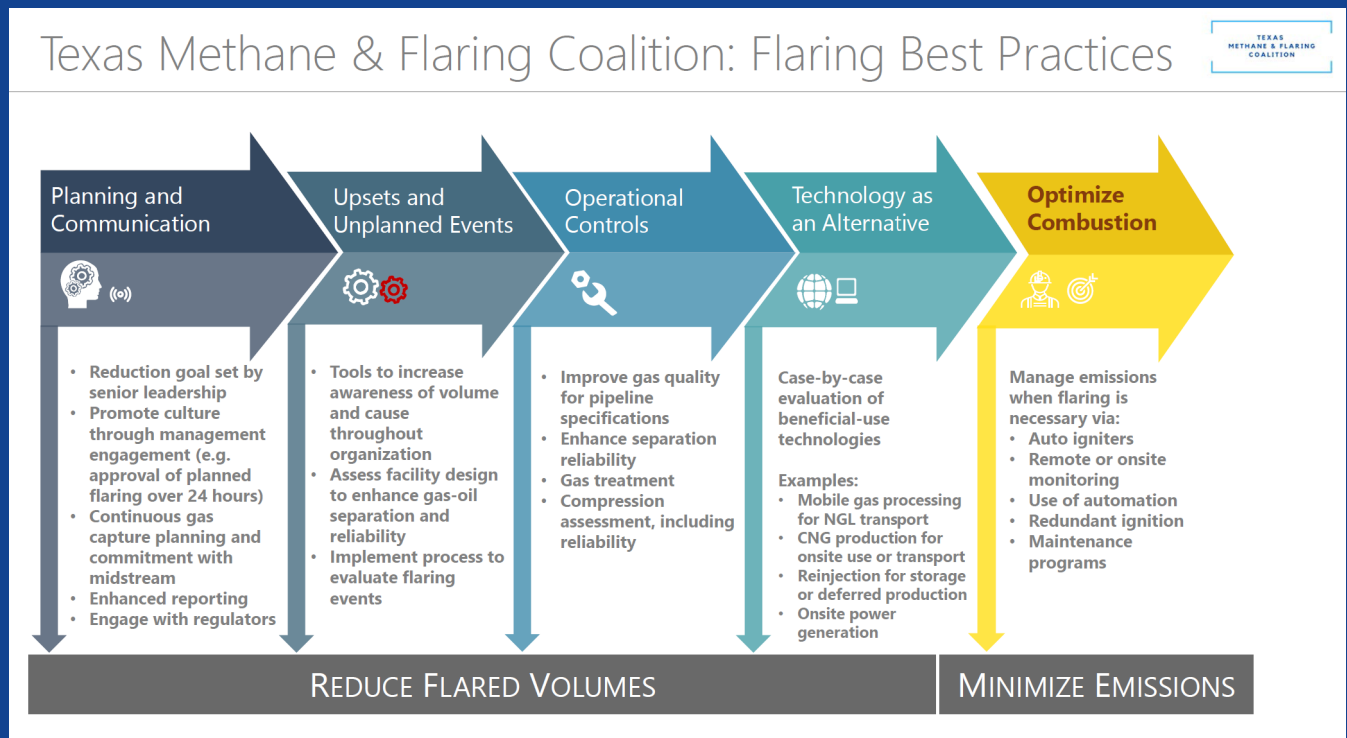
Texas Methane & Flaring Coalition: Flaring Best Practices

TEXAS METHANE & FLARING COALITION

Planning and Communication

Upsets and Unplanned Events

Operational Controls

Technology as an Alternative

Optimize Combustion

- Reduction goal set by senior leadership
- Promote culture through management engagement (e.g. approval of planned flaring over 24 hours)
- Continuous gas capture planning and commitment with midstream
- Enhanced reporting
- Engage with regulators

- Tools to increase awareness of volume and cause throughout organization
- Assess facility design to enhance gas-oil separation and reliability
- Implement process to evaluate flaring events

- Improve gas quality for pipeline specifications
- Enhance separation reliability
- Gas treatment
- Compression assessment, including reliability

Case-by-case evaluation of beneficial-use technologies

Examples:
- Mobile gas processing for NGL transport
- CNG production for onsite use or transport
- Reinjection for storage or deferred production
- Onsite power generation

Manage emissions when flaring is necessary via:
- Auto igniters
- Remote or onsite monitoring
- Use of automation
- Redundant ignition
- Maintenance programs

REDUCE FLARED VOLUMES

MINIMIZE EMISSIONS